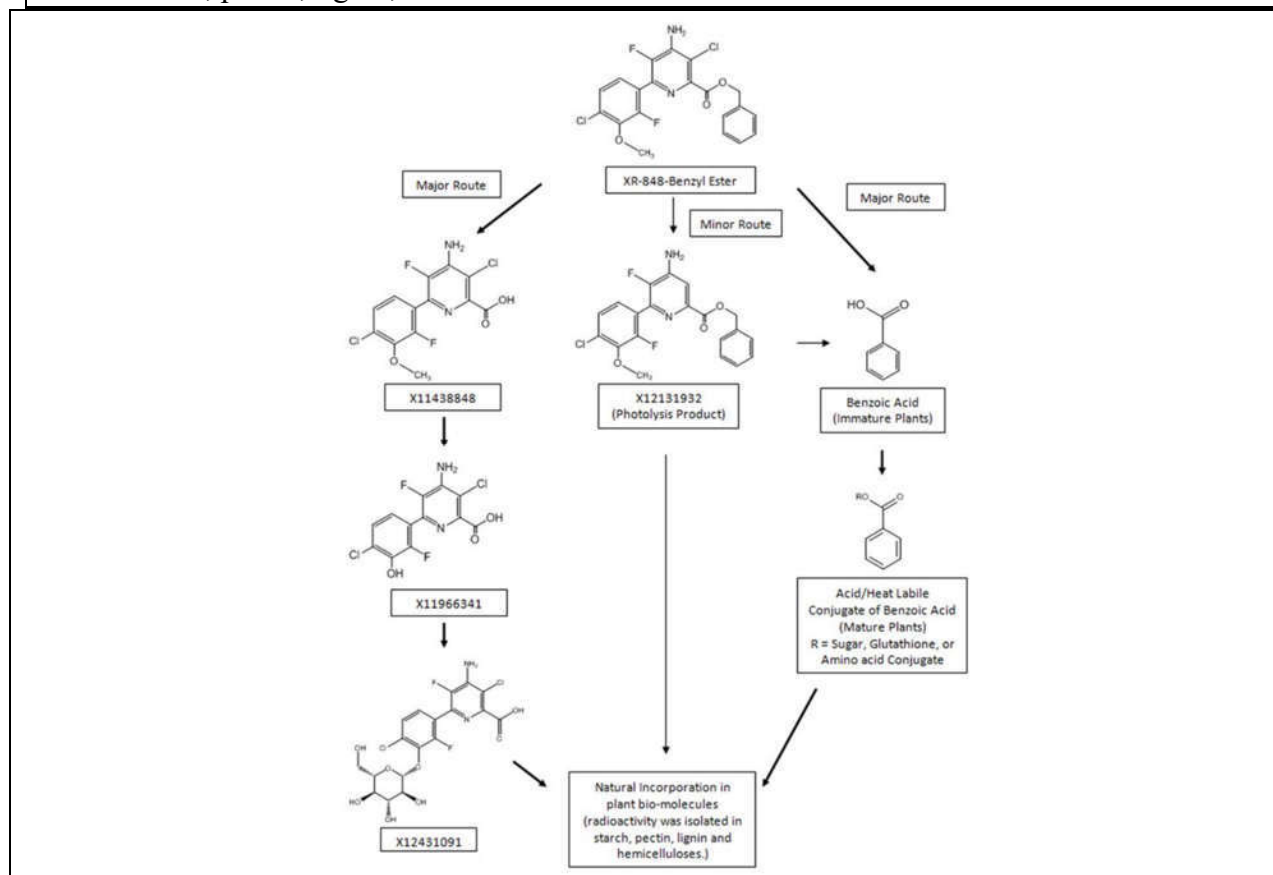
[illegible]

$NH_2$
F
Cl
Cl
F
O
O
$CH_3$
XR-848-Benzyl Ester

Major Route

Minor Route

Major Route

$NH_2$
F
Cl
OH
N
Cl
F
O
$CH_3$
X11438848

$NH_2$
F
N
Cl
F
O
O
$CH_3$
X12131932
(Photolysis Product)

HO
O
Benzoic Acid
(Immature Plants)

$NH_2$
F
Cl
N
OH
Cl
F
OH
X11966341

RO
O
Acid/Heat Labile
Conjugate of Benzoic Acid
(Mature Plants)
R = Sugar, Glutathione, or
Amino acid Conjugate

$NH_2$
F
Cl
OH
Cl
F
OH
HO
OH
OH
X12431091

Natural Incorporation in
plant bio-molecules
(radioactivity was isolated in
starch, pectin, lignin and
hemicelluloses.)